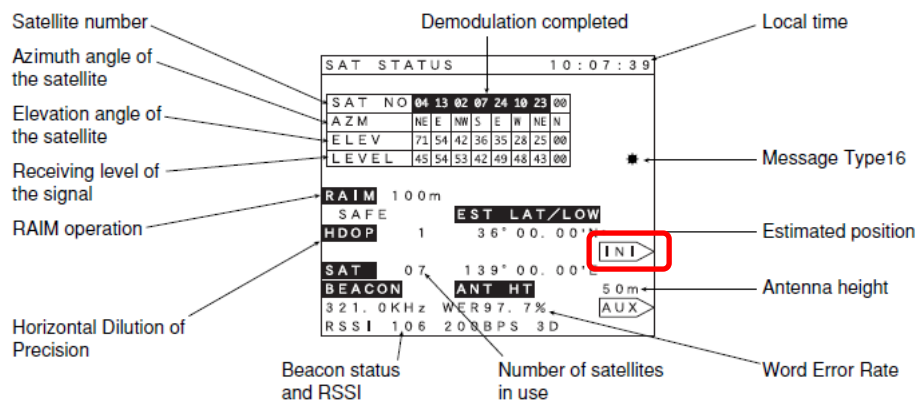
Satellite number

Demodulation completed

Local time

Azimuth angle of the satellite

Elevation angle of the satellite

Receiving level of the signal

RAIM operation

Horizontal Dilution of Precision

SAT STATUS 10:07:39

| SAT NO | 04 | 13 | 02 | 07 | 24 | 10 | 23 | 00 |
|---|---|---|---|---|---|---|---|---|
| AZM | NE | E | NW | S | E | W | NE | N |
| ELEV | 71 | 54 | 42 | 36 | 35 | 28 | 25 | 00 |
| LEVEL | 45 | 54 | 53 | 42 | 49 | 48 | 43 | 00 |

RAIM 100m
SAFE
EST LAT/LOW
HDOP 1
36° 00. 00'N
INI
SAT 07
139° 00. 00'E
BEACON
ANT HT
50m
321. 0KHz WER97. 7%
AUX
RSSI 106 200BPS 3D

Message Type16

Estimated position

Antenna height

Word Error Rate

Beacon status and RSSI

Number of satellites in use